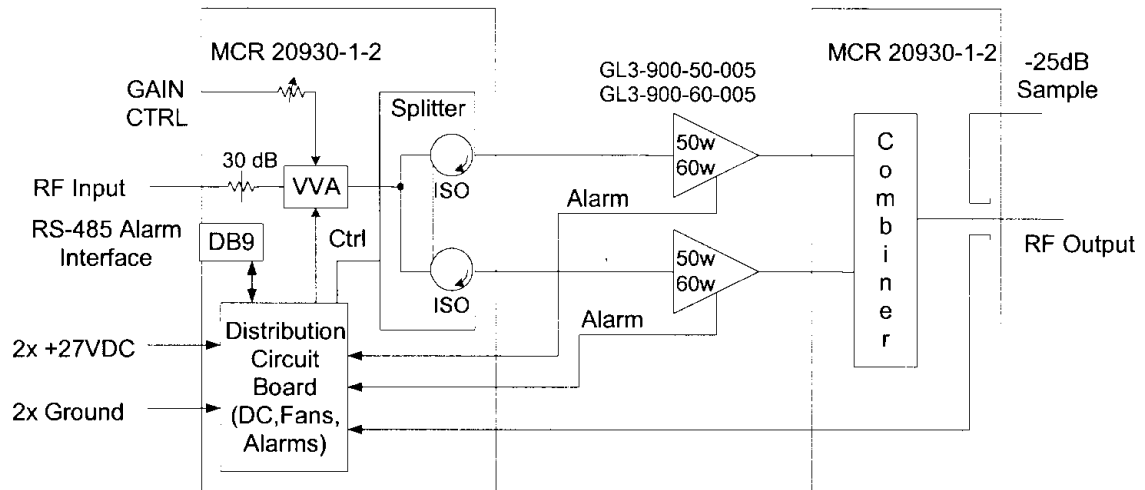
MCR 20930-1-2

GAIN CTRL

30 dB

RF Input

VVA

Splitter

ISO

ISO

RS-485 Alarm Interface

DB9

Ctrl

Alarm

Alarm

GL3-900-50-005
GL3-900-60-005

50w
60w

50w
60w

MCR 20930-1-2

-25dB Sample

C
o
m
b
i
n
e
r

RF Output

2x +27VDC

2x Ground

Distribution Circuit Board (DC,Fans, Alarms)